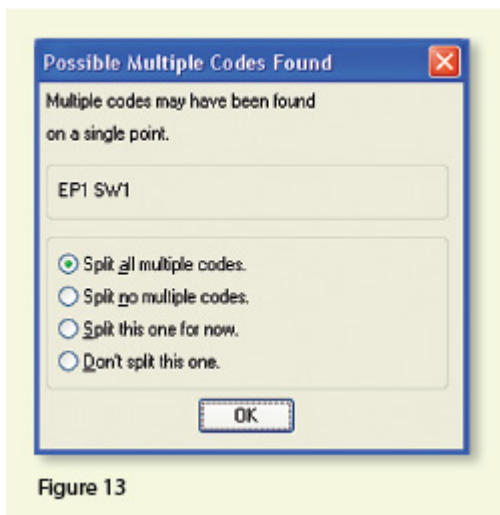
Possible Multiple Codes Found

Multiple codes may have been found on a single point.

EP1 SW1

Split all multiple codes.
Split no multiple codes.
Split this one for now.
Don't split this one.

OK

Figure 13